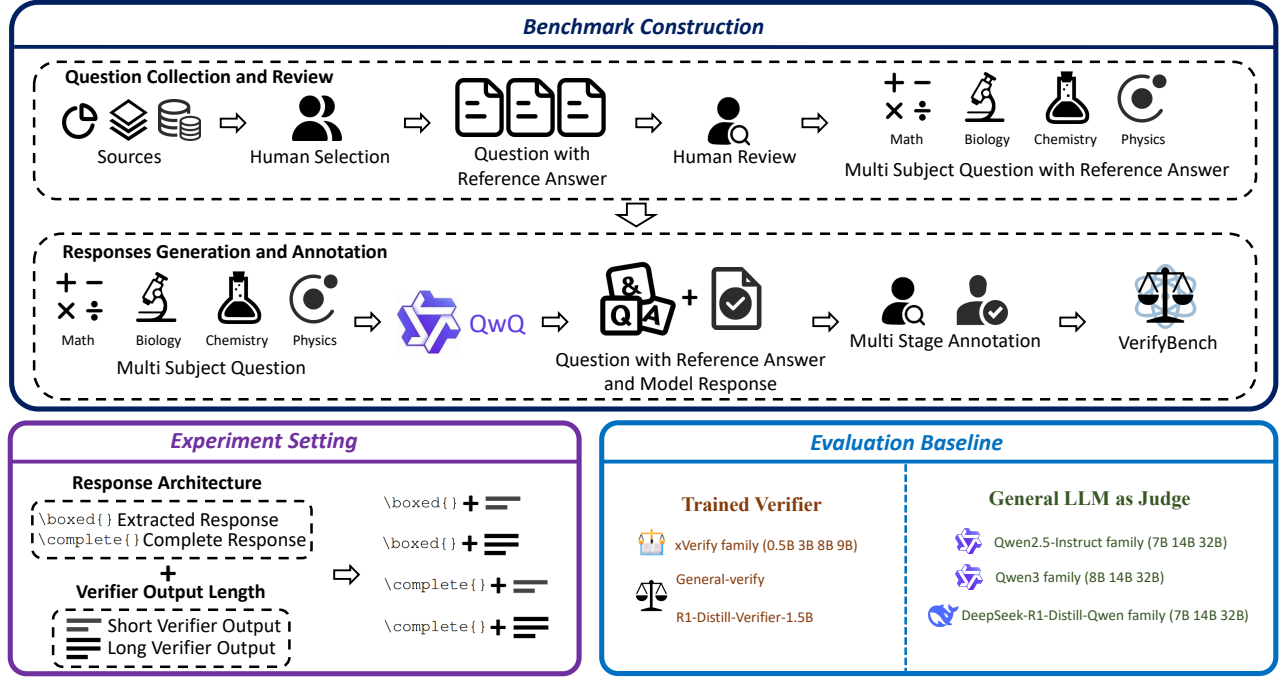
Benchmark Construction

Question Collection and Review

Sources
Human Selection
Question with Reference Answer
Human Review
Math
Biology
Chemistry
Physics
Multi Subject Question with Reference Answer

Responses Generation and Annotation

Math
Biology
Chemistry
Physics
Multi Subject Question
QwQ
&
Q A
+
Question with Reference Answer and Model Response
Multi Stage Annotation
VerifyBench

Experiment Setting

Response Architecture
\boxed{} Extracted Response
\complete{} Complete Response
+
Verifier Output Length
Short Verifier Output
Long Verifier Output

\boxed{} +
\boxed{} +
\complete{} +
\complete{} +

Evaluation Baseline

Trained Verifier
xVerify family (0.5B 3B 8B 9B)
General-verify
R1-Distill-Verifier-1.5B

General LLM as Judge
Qwen2.5-Instruct family (7B 14B 32B)
Qwen3 family (8B 14B 32B)
DeepSeek-R1-Distill-Qwen family (7B 14B 32B)